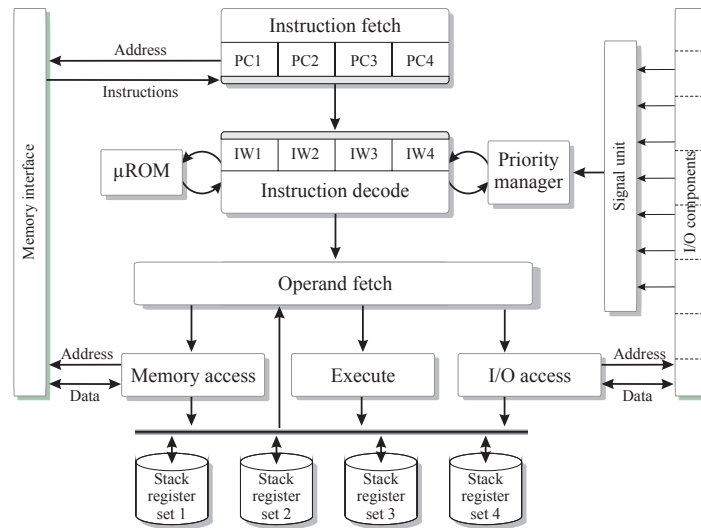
Memory interface

Instruction fetch

Address

PC1 PC2 PC3 PC4

Instructions

μROM

IW1 IW2 IW3 IW4

Instruction decode

Priority manager

Signal unit

I/O components

Operand fetch

Address

Memory access

Data

Execute

I/O access

Address

Data

Stack register set 1

Stack register set 2

Stack register set 3

Stack register set 4